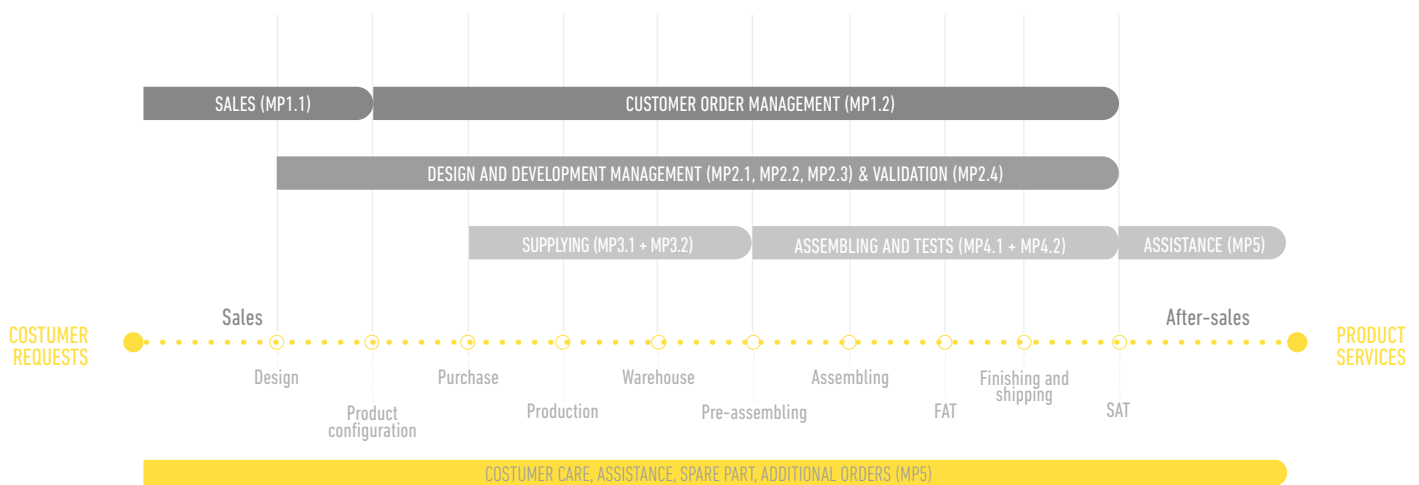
SALES (MP1.1)

CUSTOMER ORDER MANAGEMENT (MP1.2)

DESIGN AND DEVELOPMENT MANAGEMENT (MP2.1, MP2.2, MP2.3) & VALIDATION (MP2.4)

SUPPLYING (MP3.1 + MP3.2)

ASSEMBLING AND TESTS (MP4.1 + MP4.2)

ASSISTANCE (MP5)

Sales

After-sales

COSTUMER REQUESTS

PRODUCT SERVICES

Design

Product configuration

Purchase

Production

Warehouse

Pre-assembling

Assembling

FAT

Finishing and shipping

SAT

COSTUMER CARE, ASSISTANCE, SPARE PART, ADDITIONAL ORDERS (MP5)